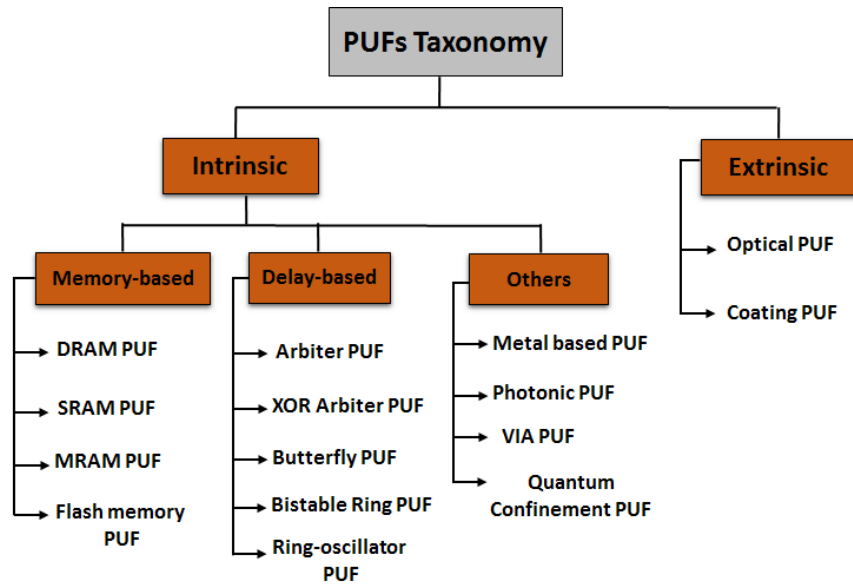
PUFs Taxonomy

Intrinsic

Memory-based

DRAM PUF

SRAM PUF

MRAM PUF

Flash memory PUF

Delay-based

Arbiter PUF

XOR Arbiter PUF

Butterfly PUF

Bistable Ring PUF

Ring-oscillator PUF

Others

Metal based PUF

Photonic PUF

VIA PUF

Quantum Confinement PUF

Extrinsic

Optical PUF

Coating PUF